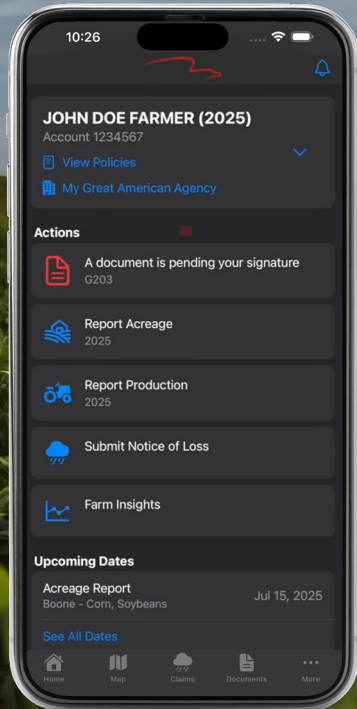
10:26

JOHN DOE FARMER (2025)
Account 1234567
View Policies
My Great American Agency

Actions

A document is pending your signature
G203

Report Acreage
2025

Report Production
2025

Submit Notice of Loss

Farm Insights

Upcoming Dates

Acreage Report
Boone - Corn, Soybeans
Jul 15, 2025

See All Dates

Home
Map
Claims
Documents
More